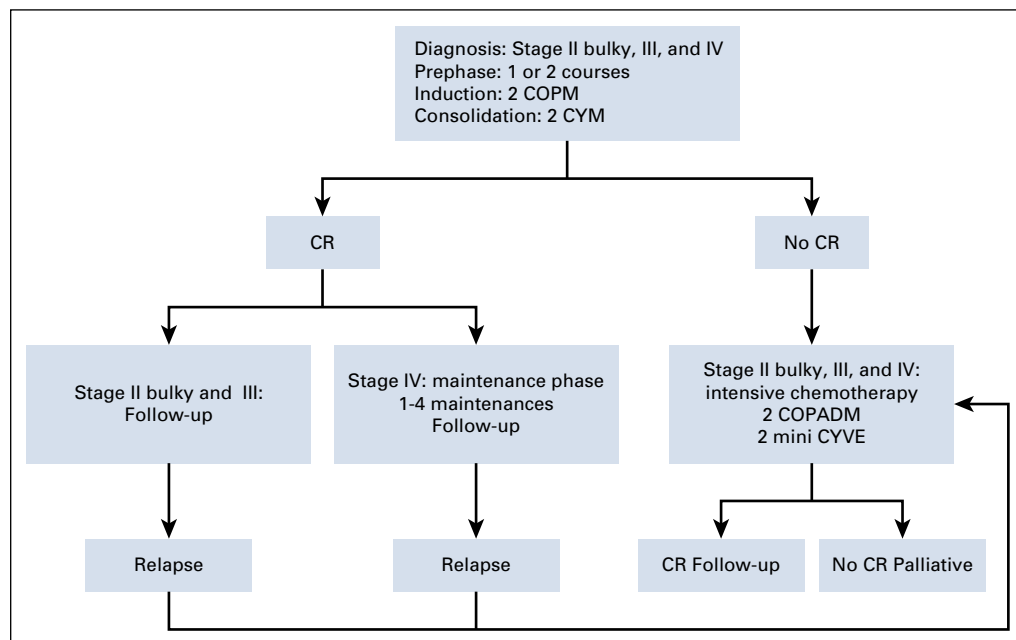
Diagnosis: Stage II bulky, III, and IV
Prephase: 1 or 2 courses
Induction: 2 COPM
Consolidation: 2 CYM

CR

No CR

Stage II bulky and III: Follow-up

Stage IV: maintenance phase
1-4 maintenances
Follow-up

Stage II bulky, III, and IV: intensive chemotherapy
2 COPADM
2 mini CYVE

Relapse

Relapse

CR Follow-up

No CR Palliative